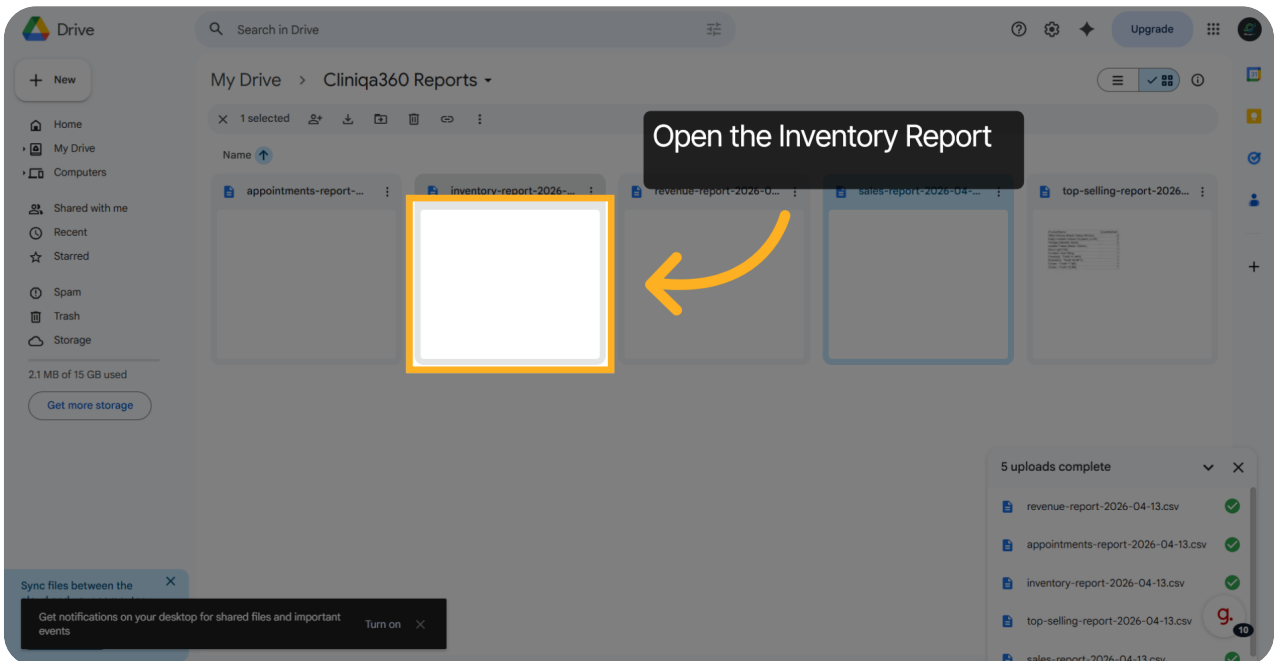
Drive

Search in Drive

Upgrade

New

Home
My Drive
Computers
Shared with me
Recent
Starred
Spam
Trash
Storage

2.1 MB of 15 GB used

Get more storage

My Drive > Cliniqa360 Reports

1 selected

Name

Open the Inventory Report

appointments-report-...
inventory-report-2026-...
revenue-report-2026-0...
sales-report-2026-04-...
top-selling-report-2026...

5 uploads complete

revenue-report-2026-04-13.csv
appointments-report-2026-04-13.csv
inventory-report-2026-04-13.csv
top-selling-report-2026-04-13.csv
sales-report-2026-04-13.csv

Sync files between the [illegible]

Get notifications on your desktop for shared files and important events

Turn on

10